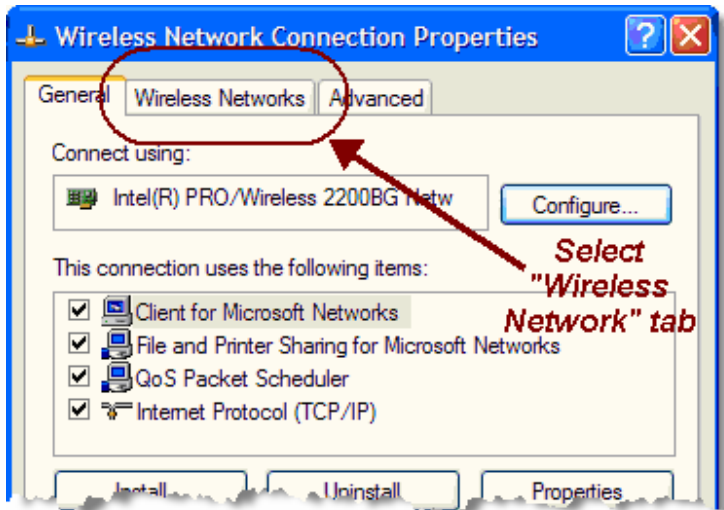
Wireless Network Connection Properties

General | Wireless Networks | Advanced

Connect using:

Intel(R) PRO/Wireless 2200BG Netw

Configure...

Select "Wireless Network" tab

This connection uses the following items:

Client for Microsoft Networks
File and Printer Sharing for Microsoft Networks
QoS Packet Scheduler
Internet Protocol (TCP/IP)

Install... Uninstall Properties